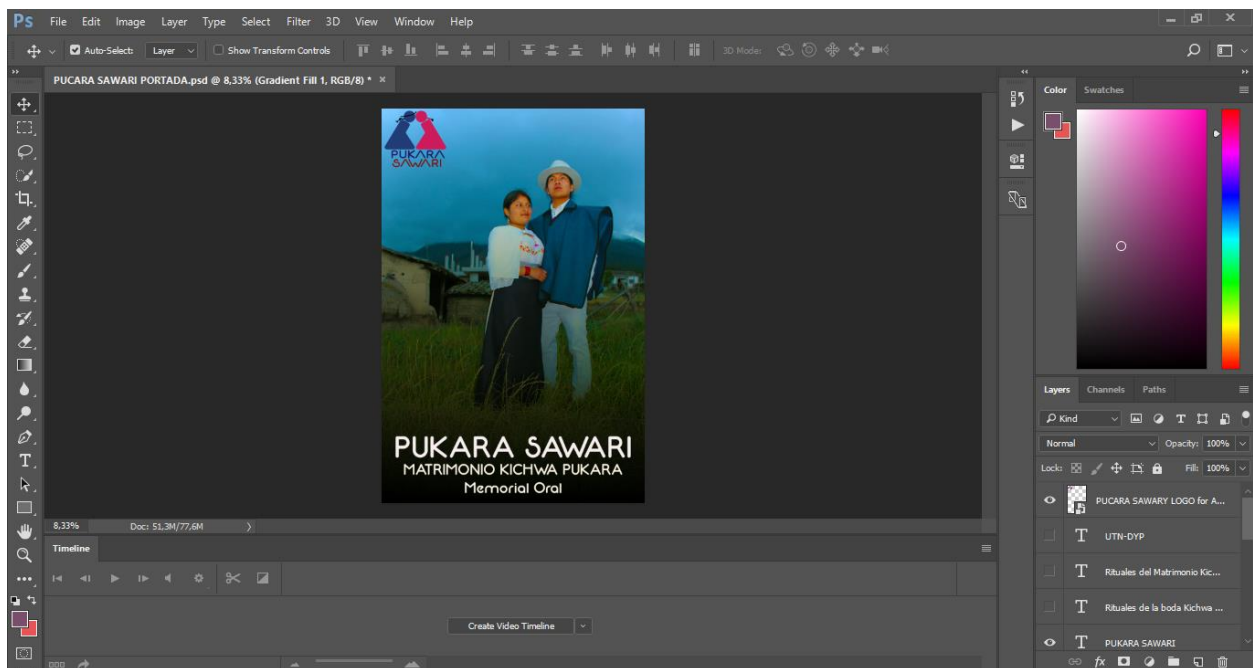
Ps File Edit Image Layer Type Select Filter 3D View Window Help

Auto-Select: Layer Show Transform Controls 3D Mode:

PUCARA SAWARI PORTADA.psd @ 8,33% (Gradient Fill 1, RGB/8) * ×

PUKARA SAWARI

PUKARA SAWARI
MATRIMONIO KICHWA PUKARA
Memorial Oral

8,33% Doc: 51,3M/77,6M

Timeline

Create Video Timeline

Color Swatches

Layers Channels Paths

Kind

Normal Opacity: 100%

Lock: Fill: 100%

PUCARA SAWARY LOGO for A...

UTN-DYP

Rituales del Matrimonio Kic...

Rituales de la boda Kichwa ...

PUKARA SAWARI